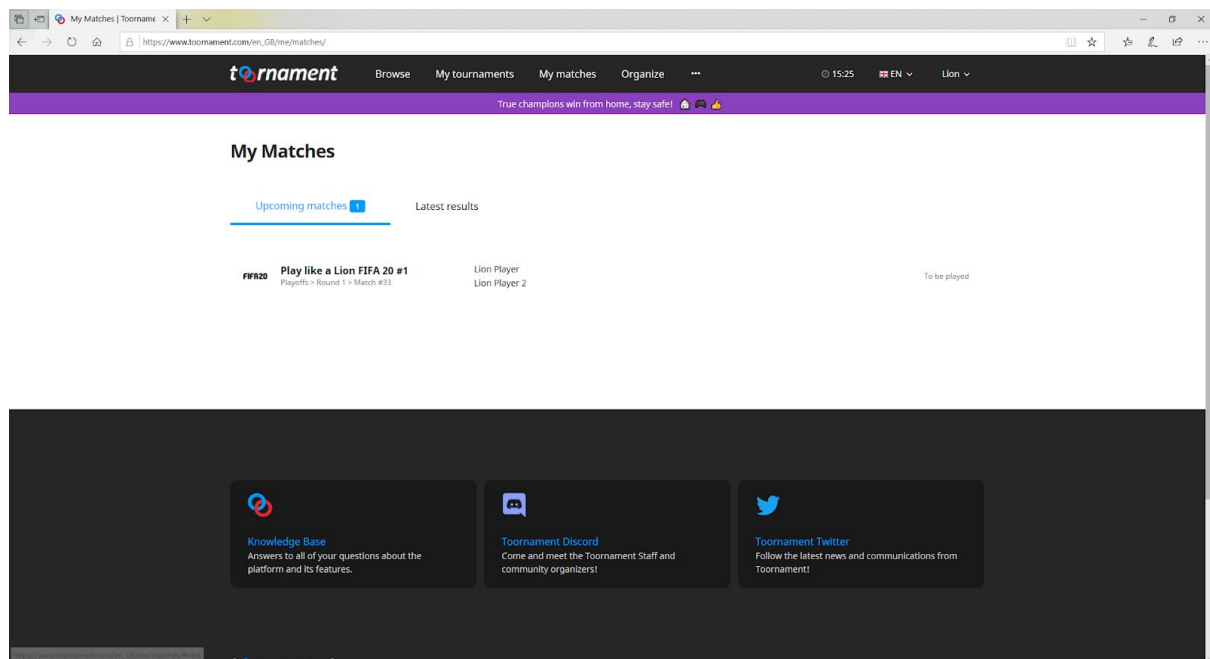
My Matches | Toorname

https://www.toornament.com/en_GB/me/matches/

toornament Browse My tournaments My matches Organize ••• 15:25 EN Lion

True champions win from home, stay safe!

My Matches

Upcoming matches 1 Latest results

FIFA20 Play like a Lion FIFA 20 #1
Playoffs > Round 1 > Match #33
Lion Player
Lion Player 2
To be played

Knowledge Base
Answers to all of your questions about the platform and its features.

Toornament Discord
Come and meet the Toornament Staff and community organizers!

Toornament Twitter
Follow the latest news and communications from Toornament!

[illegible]